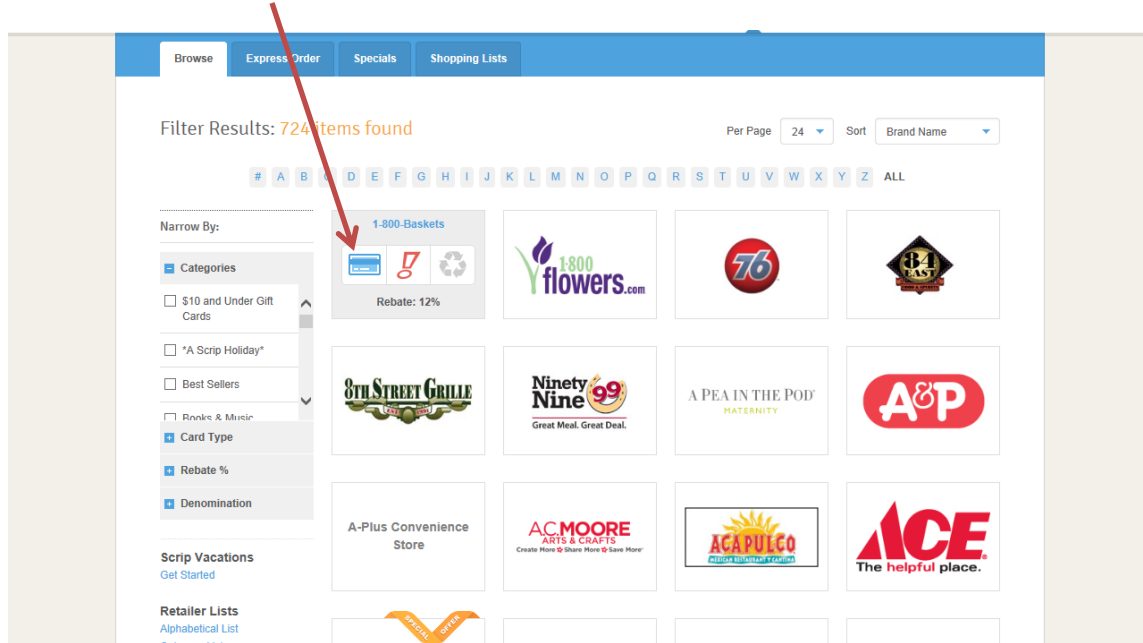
Browse Express Order Specials Shopping Lists

Filter Results: 724 items found

Per Page 24 Sort Brand Name

# A B C D E F G H I J K L M N O P Q R S T U V W X Y Z ALL

Narrow By:

Categories

$10 and Under Gift Cards

*A Scrip Holiday*

Best Sellers

Books & Music

Card Type

Rebate %

Denomination

Scrip Vacations
Get Started

Retailer Lists
Alphabetical List

1-800-Baskets

Rebate: 12%

1-800 flowers.com

76

84 EAST

8TH STREET GRILLE EST 2005

Ninety Nine 99 Great Meal. Great Deal.

A PEA IN THE POD MATERNITY

A&P

A-Plus Convenience Store

A.C. MOORE ARTS & CRAFTS Create More Share More Save More

ACAPULCO MEXICAN RESTAURANT Y CANTINA

ACE The helpful place.

SPECIAL OFFER